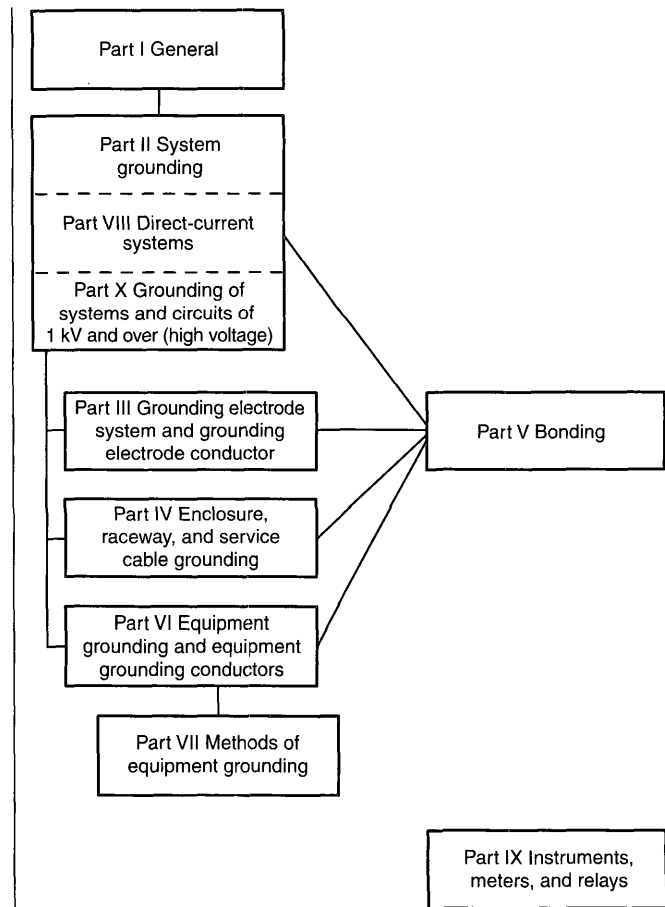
Part I General

Part II System grounding

Part VIII Direct-current systems

Part X Grounding of systems and circuits of 1 kV and over (high voltage)

Part III Grounding electrode system and grounding electrode conductor

Part V Bonding

Part IV Enclosure, raceway, and service cable grounding

Part VI Equipment grounding and equipment grounding conductors

Part VII Methods of equipment grounding

Part IX Instruments, meters, and relays